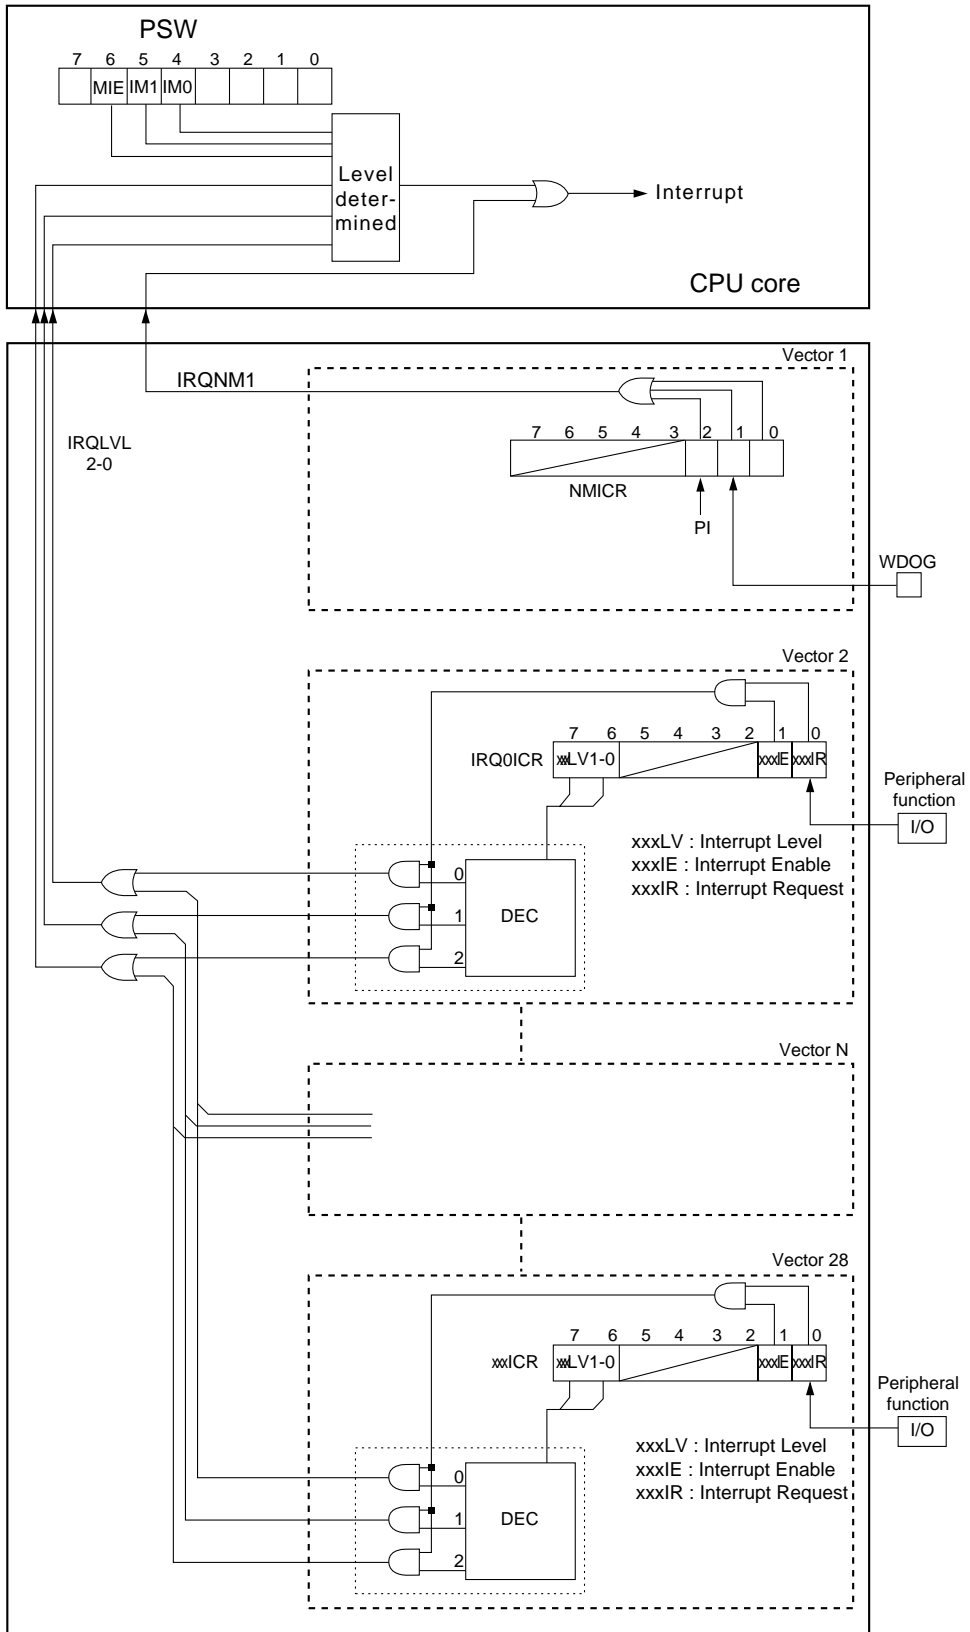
PSW

7 6 5 4 3 2 1 0

MIE IM1 IM0

Level determined

Interrupt

CPU core

Vector 1

IRQNM1

IRQLVL 2-0

7 6 5 4 3 2 1 0

NMICR

PI

WDOG

Vector 2

7 6 5 4 3 2 1 0

IRQ0ICR xxLV1-0 xxxIE xxxIR

Peripheral function

I/O

xxxLV : Interrupt Level
xxxIE : Interrupt Enable
xxxIR : Interrupt Request

0
1 DEC
2

Vector N

Vector 28

7 6 5 4 3 2 1 0

xxICR xxLV1-0 xxxIE xxxIR

Peripheral function

I/O

xxxLV : Interrupt Level
xxxIE : Interrupt Enable
xxxIR : Interrupt Request

0
1 DEC
2